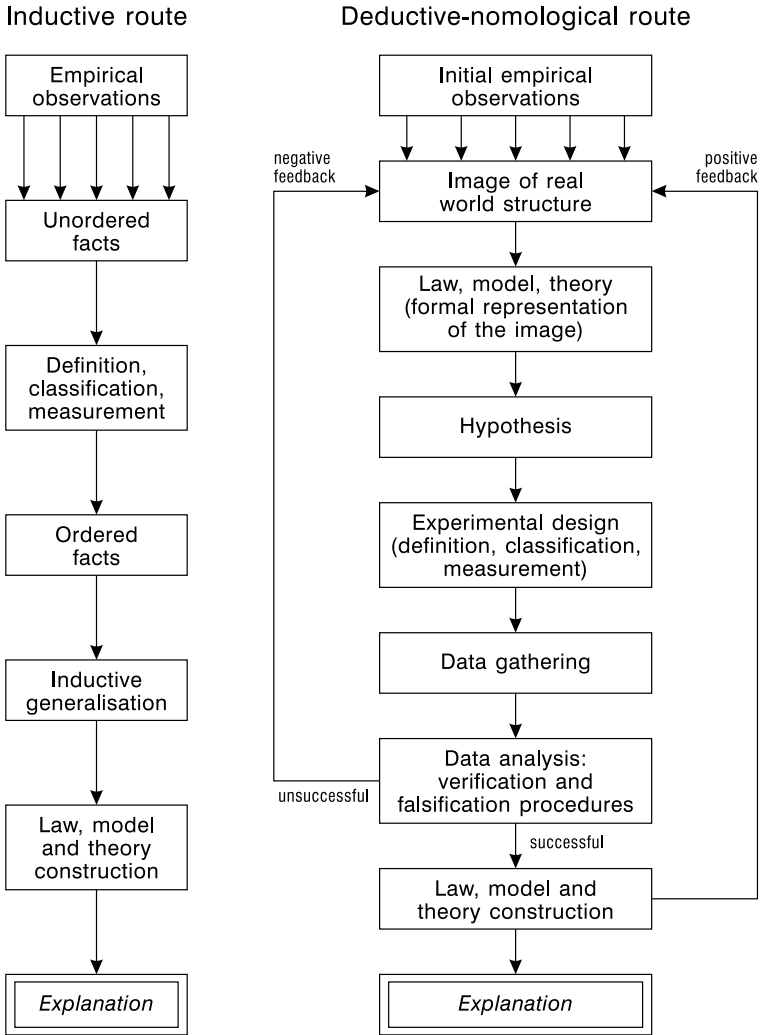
Inductive route

Empirical observations

Unordered facts

Definition, classification, measurement

Ordered facts

Inductive generalisation

Law, model and theory construction

*Explanation*

Deductive-nomological route

Initial empirical observations

negative feedback

positive feedback

Image of real world structure

Law, model, theory (formal representation of the image)

Hypothesis

Experimental design (definition, classification, measurement)

Data gathering

Data analysis: verification and falsification procedures

unsuccessful

successful

Law, model and theory construction

*Explanation*